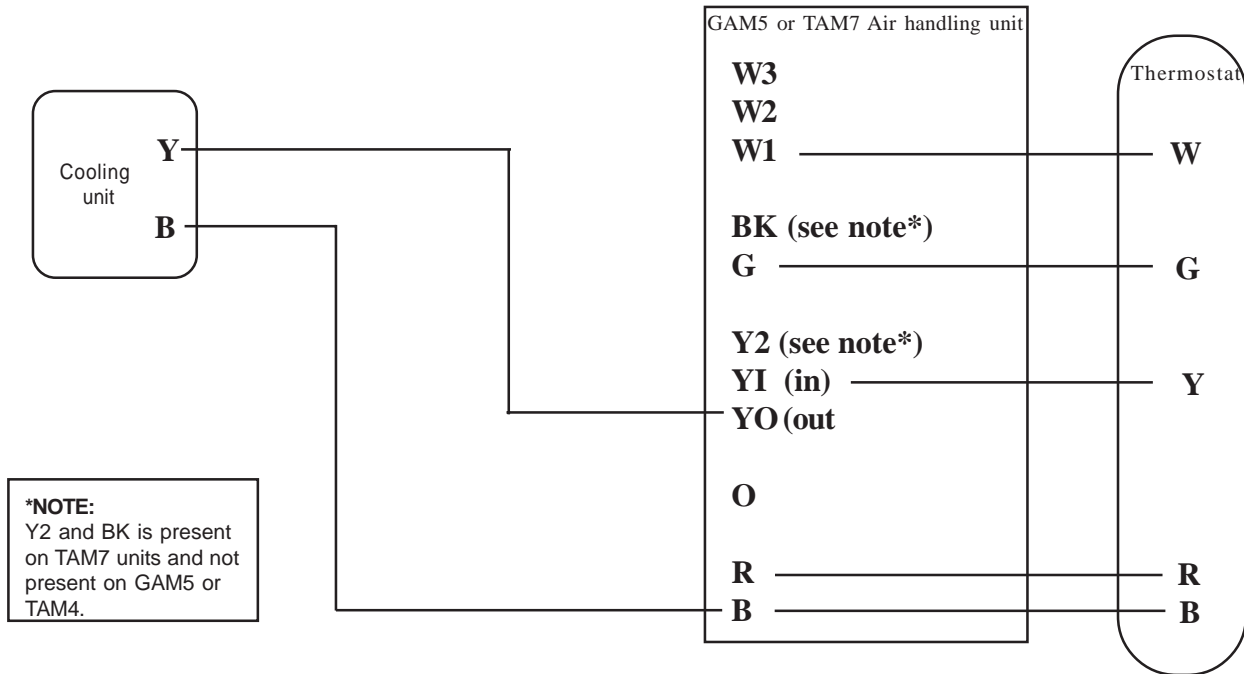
Cooling unit

Y

B

*NOTE:
Y2 and BK is present on TAM7 units and not present on GAM5 or TAM4.

GAM5 or TAM7 Air handling unit

W3
W2
W1

BK (see note*)
G

Y2 (see note*)
YI (in)
YO (out

O

R
B

Thermostat

W

G

Y

R
B